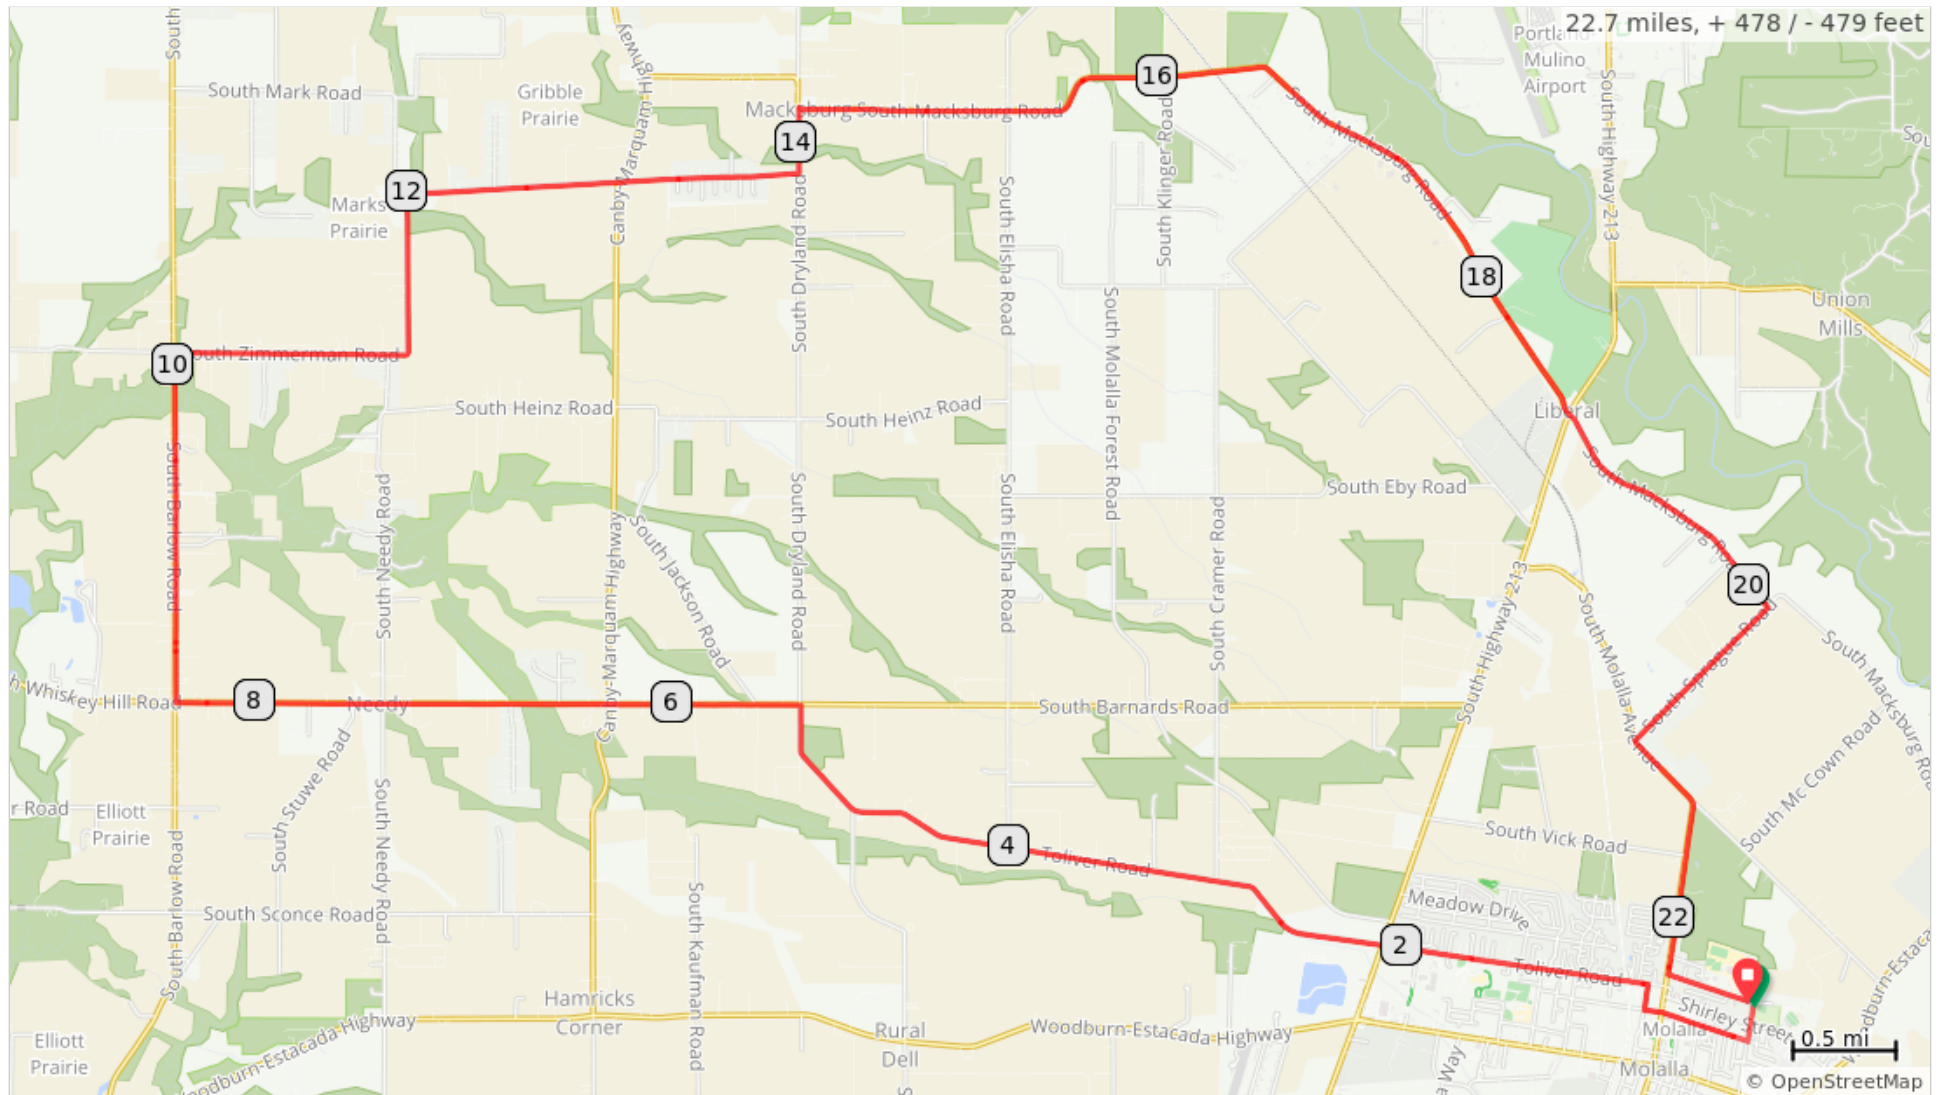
22.7 miles, + 478 / - 479 feet

South Mark Road
Gribble Prairie
Canby-Marquam Highway
Macksburg
South Macksburg Road
16
14
12
Marks Prairie
South Dryland Road
South Elisha Road
South Klinger Road
Portland-Mulino Airport
South Highway 213
South Macksburg Road
18
Union Mills
South Molalla Forest Road
10
South Zimmerman Road
South Heinz Road
South Heinz Road
Liberal
South Eby Road
South Barlow Road
South Needy Road
Canby-Marquam Highway
South Jackson Road
South Dryland Road
South Elisha Road
South Cramer Road
South Highway 213
South Macksburg Road
20
South Molalla Avenue
South Spangler Road
South Macksburg Road
Whiskey Hill Road
8
Needy
6
South Barnards Road
South Mc Cown Road
Road
Elliott Prairie
South Stuwe Road
South Needy Road
4
Toliver Road
South Vick Road
Meadow Drive
South Sconce Road
South Kaufman Road
2
Toliver Road
22
South Barlow Road
Hamricks Corner
Rural Dell
Woodburn-Estacada Highway
Woodburn-Estacada Highway
Shirley Street
Molalla
Elliott Prairie
Woodburn-Estacada Highway
Molalla
Way
0.5 mi
© OpenStreetMap